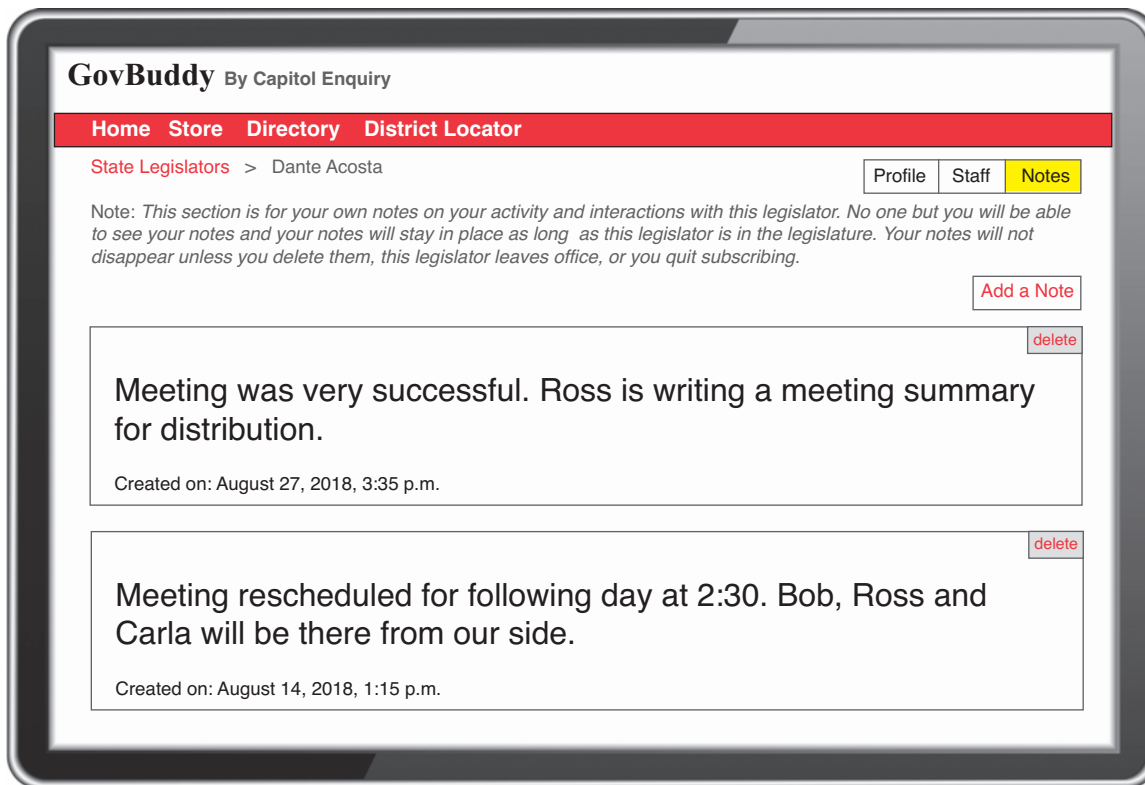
GovBuddy By Capitol Enquiry

Home Store Directory District Locator

State Legislators > Dante Acosta

Profile Staff Notes

Note: This section is for your own notes on your activity and interactions with this legislator. No one but you will be able to see your notes and your notes will stay in place as long as this legislator is in the legislature. Your notes will not disappear unless you delete them, this legislator leaves office, or you quit subscribing.

Add a Note

delete

Meeting was very successful. Ross is writing a meeting summary for distribution.

Created on: August 27, 2018, 3:35 p.m.

delete

Meeting rescheduled for following day at 2:30. Bob, Ross and Carla will be there from our side.

Created on: August 14, 2018, 1:15 p.m.